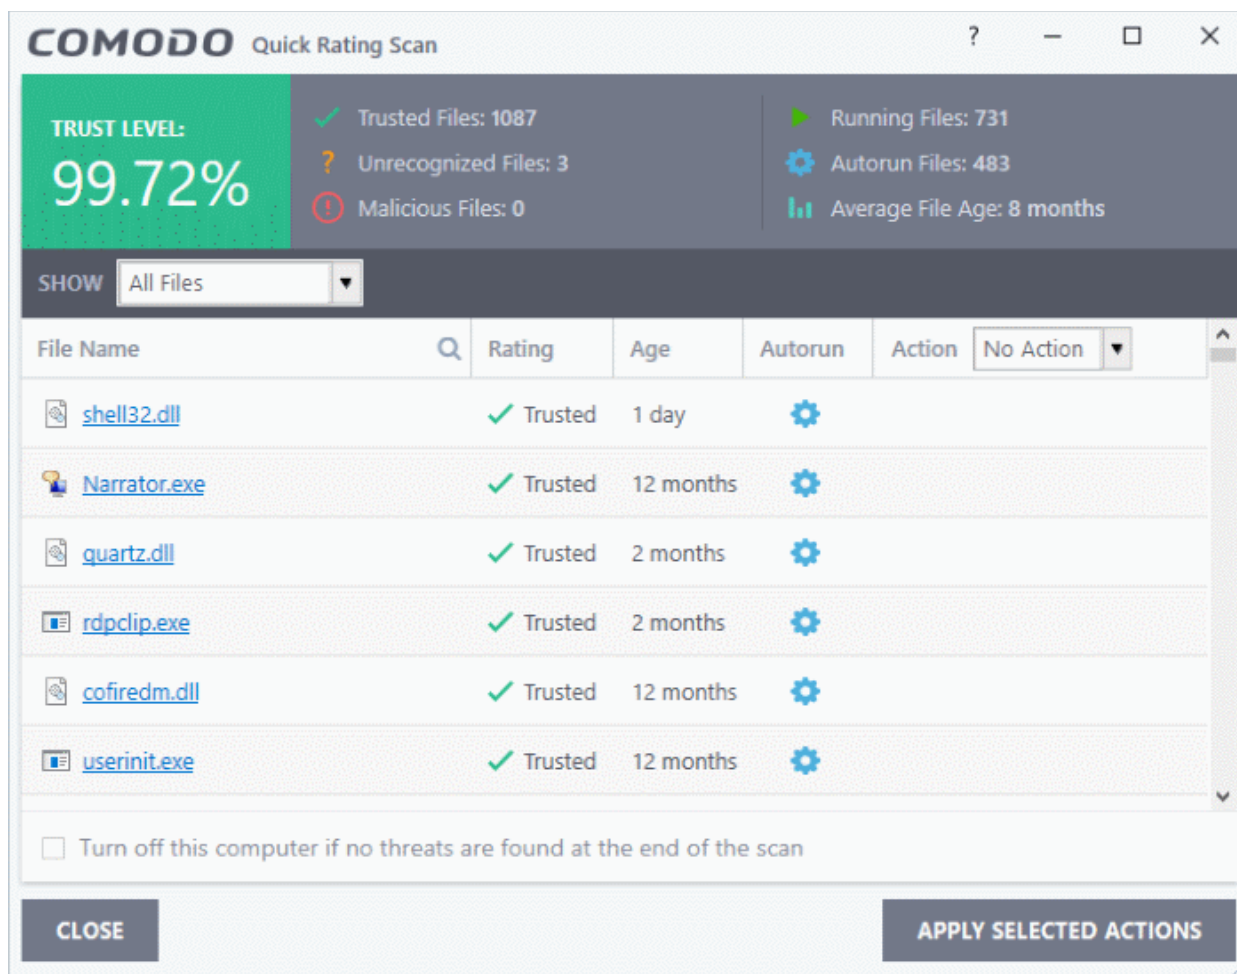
COMODO Quick Rating Scan

? – □ ×

TRUST LEVEL:
99.72%

Trusted Files: 1087
Unrecognized Files: 3
Malicious Files: 0

Running Files: 731
Autorun Files: 483
Average File Age: 8 months

SHOW All Files

| File Name | Rating | Age | Autorun | Action No Action |
|---|---|---|---|---|
| shell32.dll | Trusted | 1 day | | |
| Narrator.exe | Trusted | 12 months | | |
| quartz.dll | Trusted | 2 months | | |
| rdpclip.exe | Trusted | 2 months | | |
| cofiredm.dll | Trusted | 12 months | | |
| userinit.exe | Trusted | 12 months | | |

Turn off this computer if no threats are found at the end of the scan

CLOSE

APPLY SELECTED ACTIONS